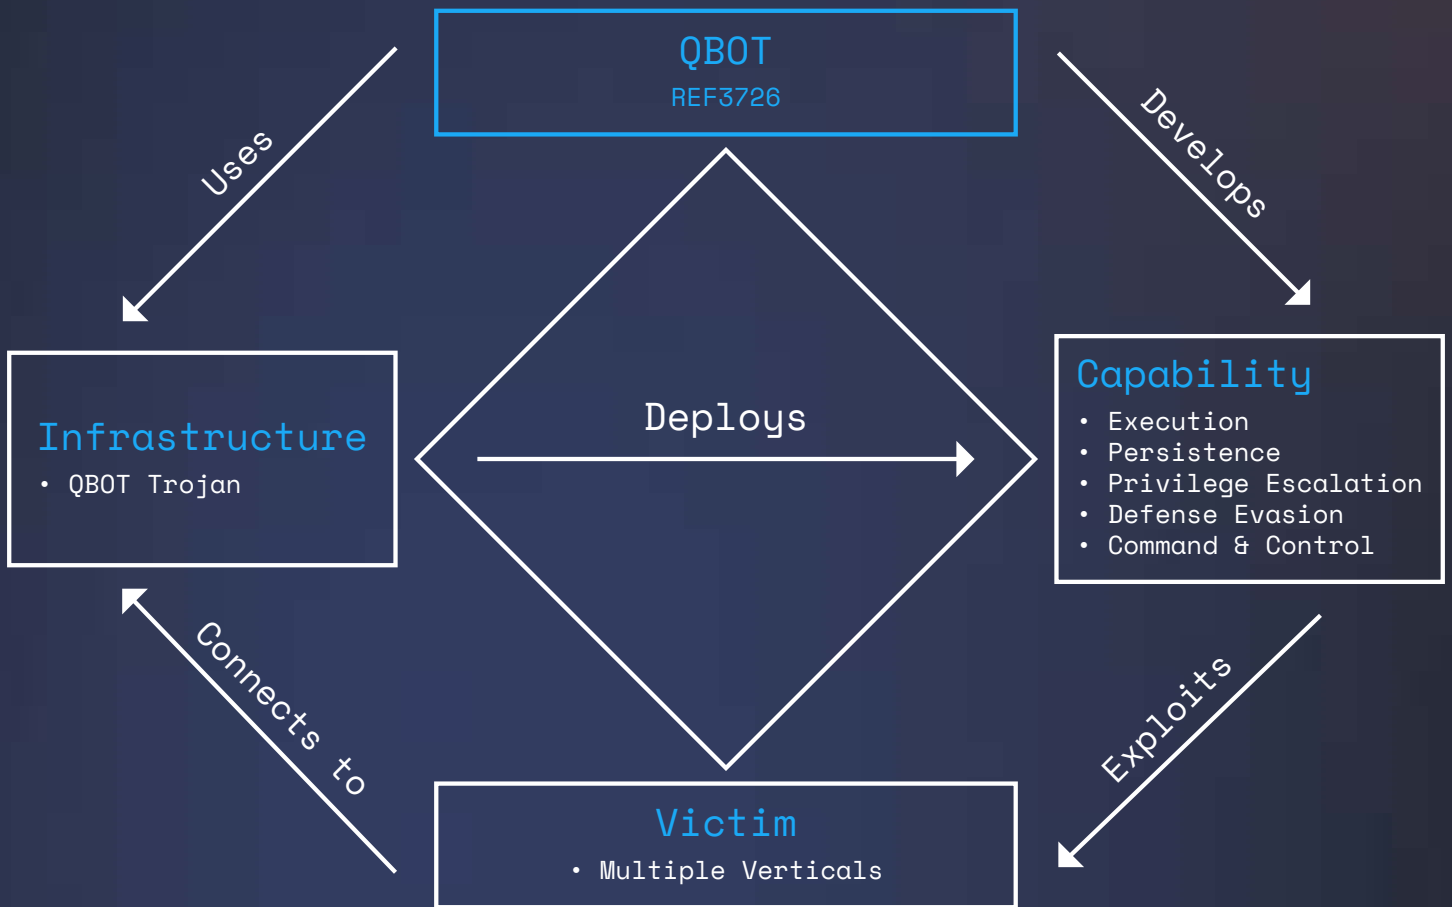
QBOT
REF3726

Uses

Develops

Infrastructure
• QBOT Trojan

Deploys

Capability
• Execution
• Persistence
• Privilege Escalation
• Defense Evasion
• Command & Control

Connects to

Exploits

Victim
• Multiple Verticals